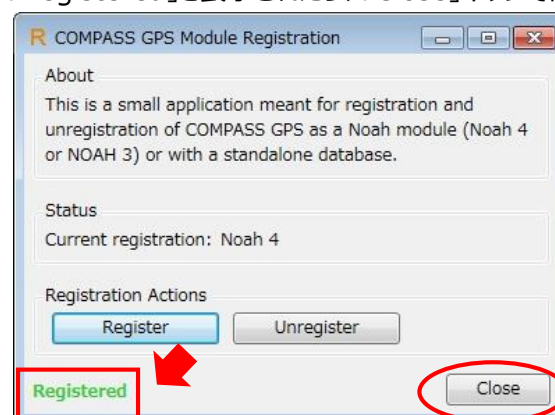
R COMPASS GPS Module Registration

About
This is a small application meant for registration and unregistration of COMPASS GPS as a Noah module (Noah 4 or NOAH 3) or with a standalone database.

Status
Current registration: Noah 4

Registration Actions
Register
Unregister

Registered
Close